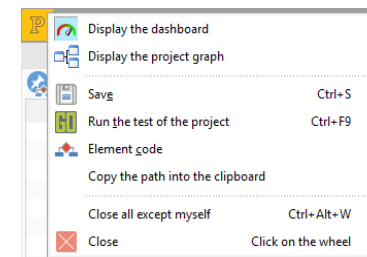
Display the dashboard
Display the project graph
Save Ctrl+S
Run the test of the project Ctrl+F9
Element code
Copy the path into the clipboard
Close all except myself Ctrl+Alt+W
Close Click on the wheel